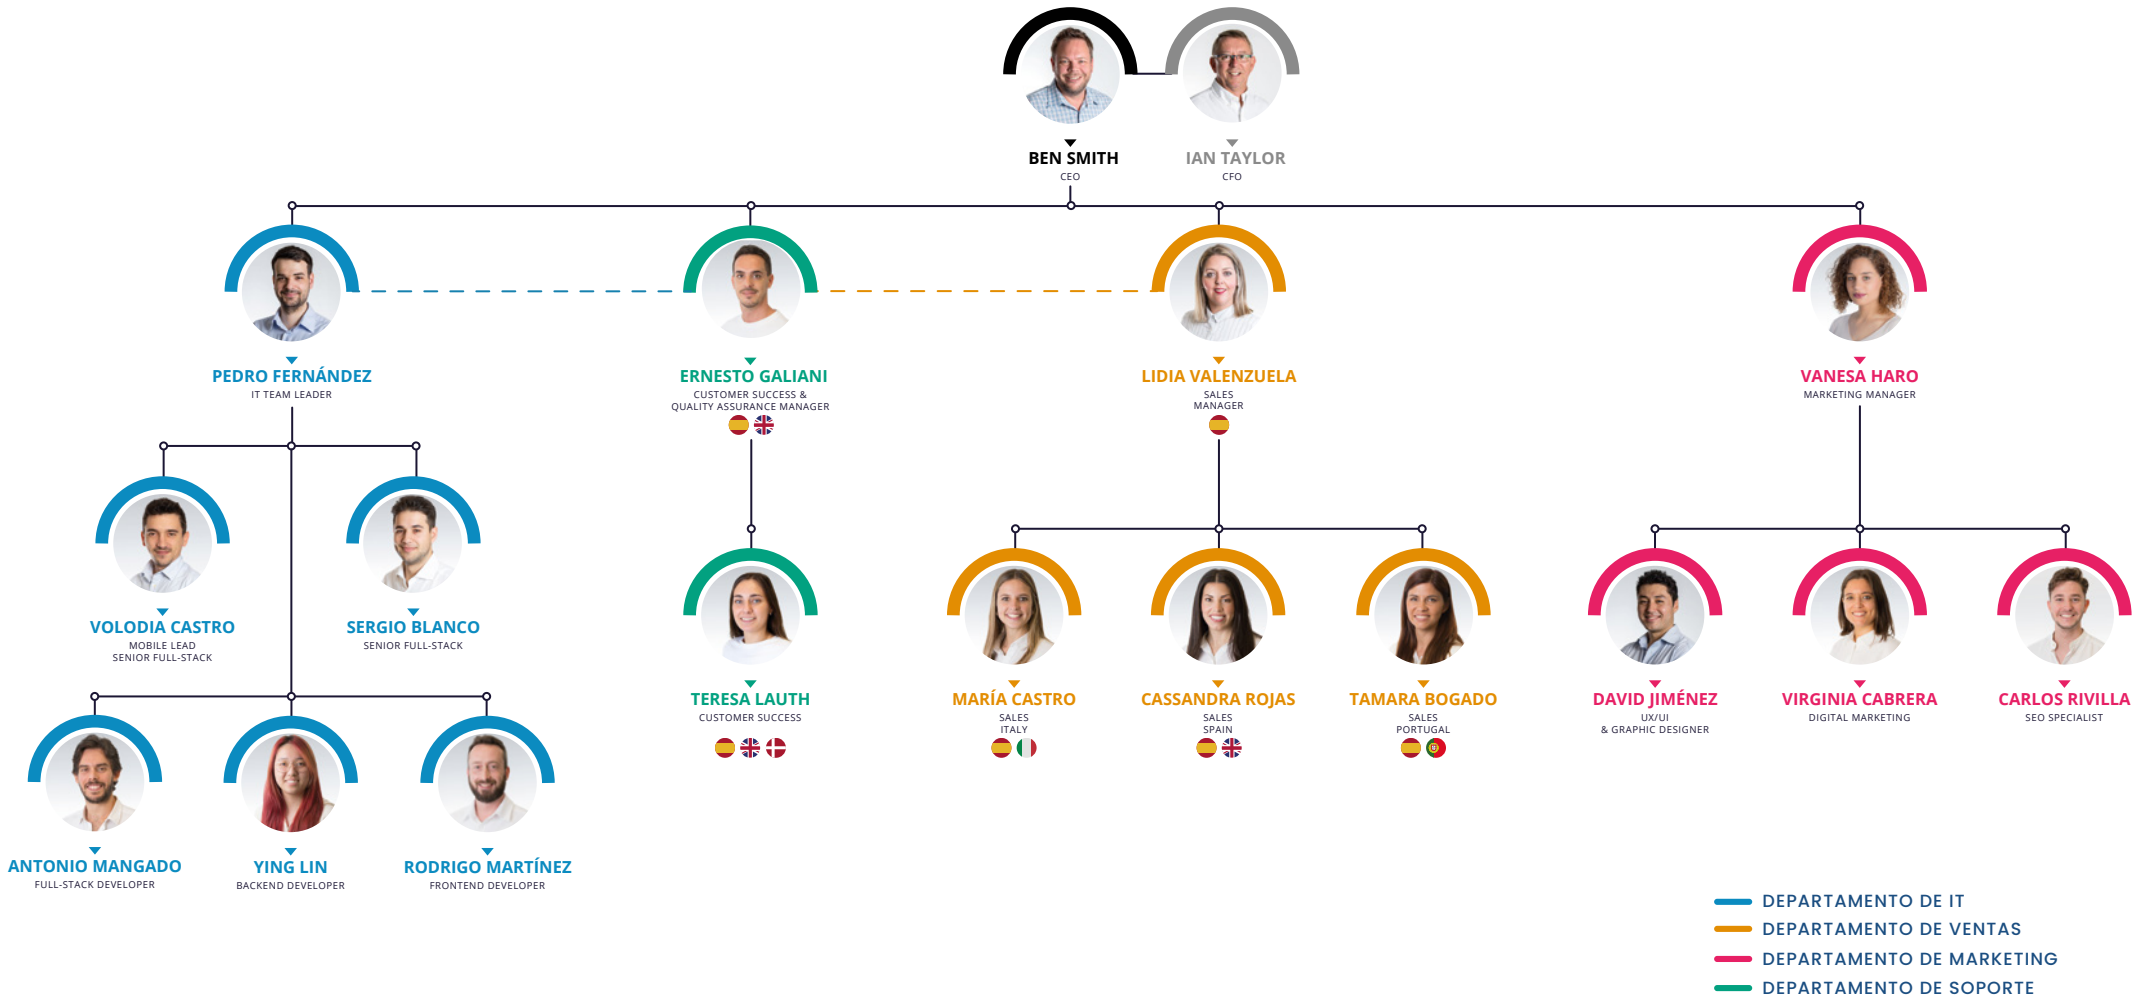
BEN SMITH
CEO

IAN TAYLOR
CFO

PEDRO FERNÁNDEZ
IT TEAM LEADER

ERNESTO GALIANI
CUSTOMER SUCCESS & QUALITY ASSURANCE MANAGER

LIDIA VALENZUELA
SALES MANAGER

VANESA HARO
MARKETING MANAGER

VOLODIA CASTRO
MOBILE LEAD SENIOR FULL-STACK

SERGIO BLANCO
SENIOR FULL-STACK

TERESA LAUTH
CUSTOMER SUCCESS

MARÍA CASTRO
SALES ITALY

CASSANDRA ROJAS
SALES SPAIN

TAMARA BOGADO
SALES PORTUGAL

DAVID JIMÉNEZ
UX/UI & GRAPHIC DESIGNER

VIRGINIA CABRERA
DIGITAL MARKETING

CARLOS RIVILLA
SEO SPECIALIST

ANTONIO MANGADO
FULL-STACK DEVELOPER

YING LIN
BACKEND DEVELOPER

RODRIGO MARTÍNEZ
FRONTEND DEVELOPER

DEPARTAMENTO DE IT
DEPARTAMENTO DE VENTAS
DEPARTAMENTO DE MARKETING
DEPARTAMENTO DE SOPORTE